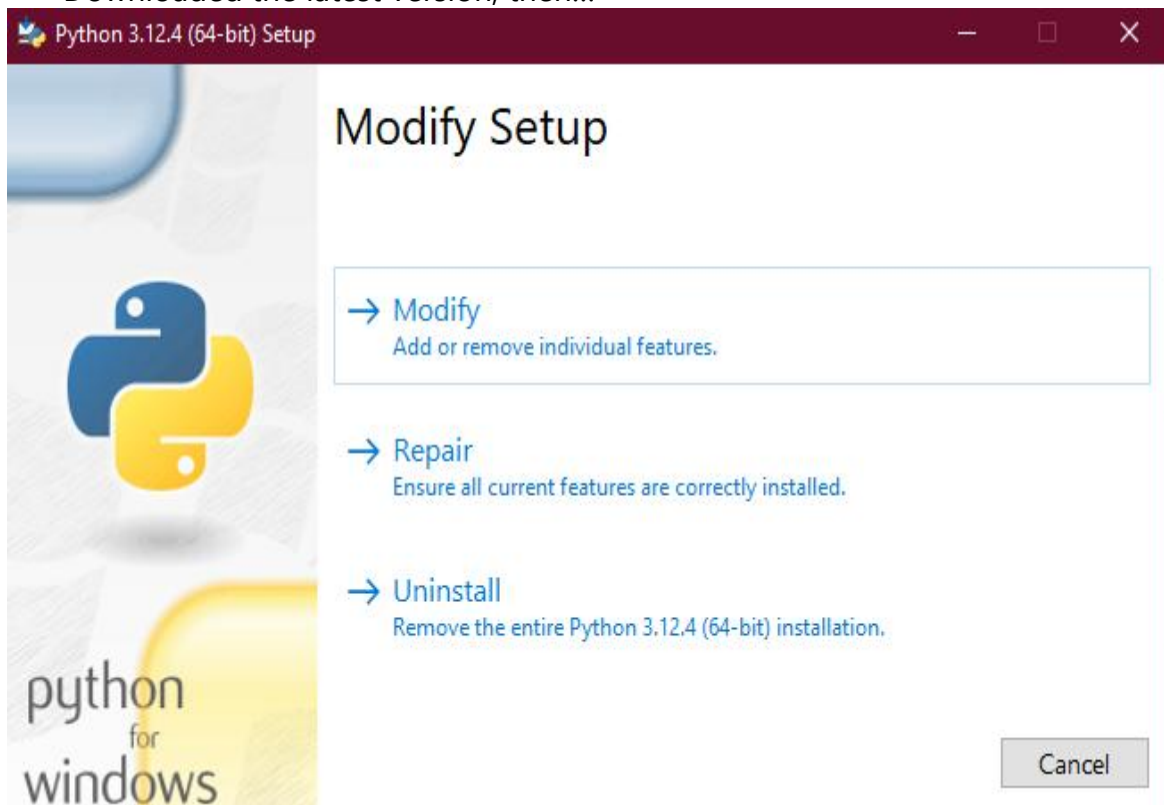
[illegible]

Python 3.12.4 (64-bit) Setup

Modify Setup

→ Modify
Add or remove individual features.

→ Repair
Ensure all current features are correctly installed.

→ Uninstall
Remove the entire Python 3.12.4 (64-bit) installation.

python
for
windows

Cancel